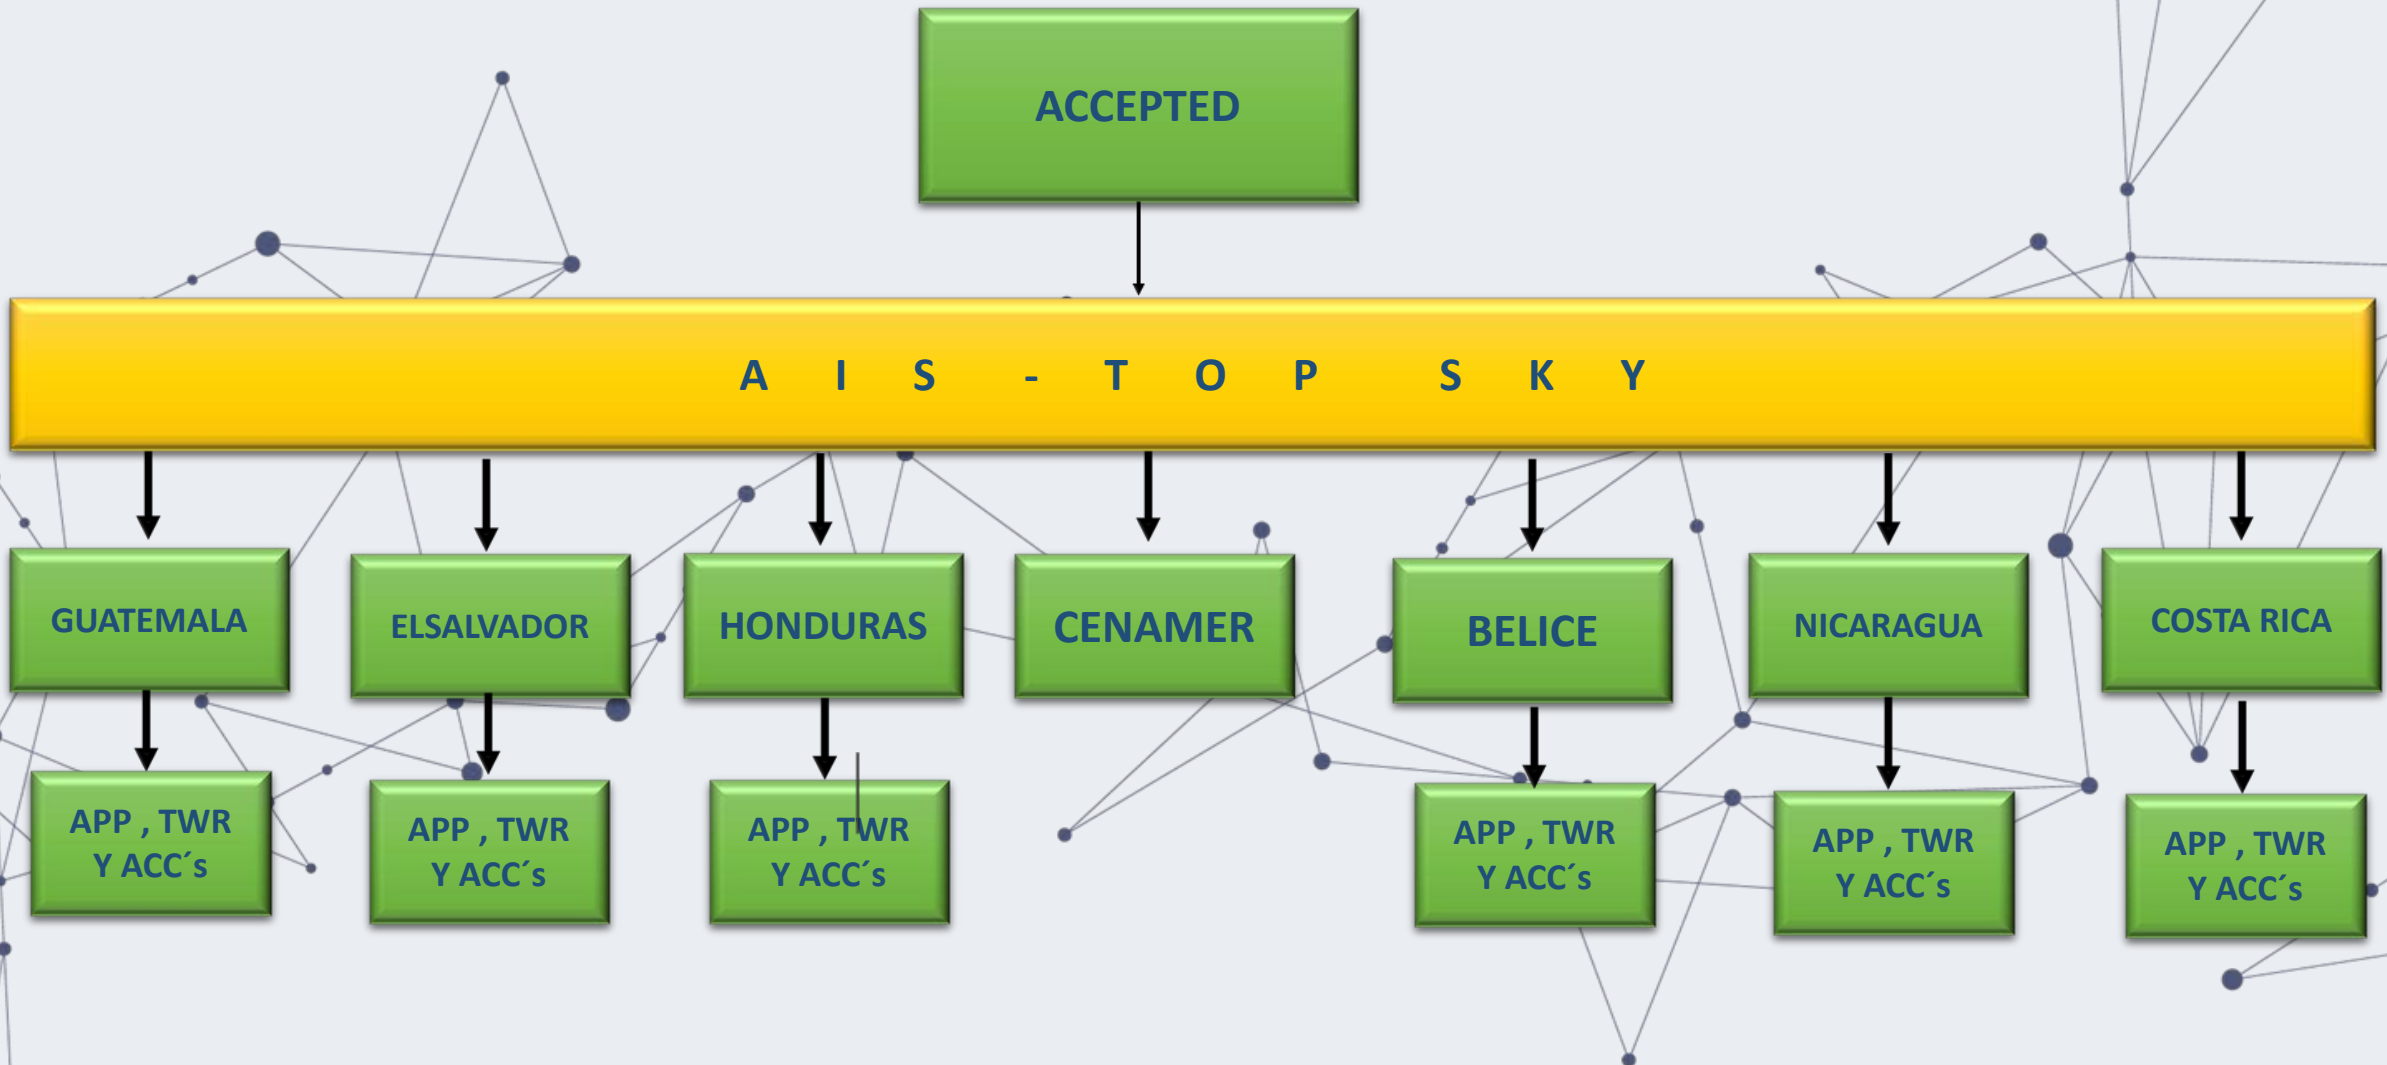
ACCEPTED

A I S - T O P S K Y

GUATEMALA

ELSALVADOR

HONDURAS

CENAMER

BELICE

NICARAGUA

COSTA RICA

APP , TWR Y ACC´s

APP , TWR Y ACC´s

APP , TWR Y ACC´s

APP , TWR Y ACC´s

APP , TWR Y ACC´s

APP , TWR Y ACC´s